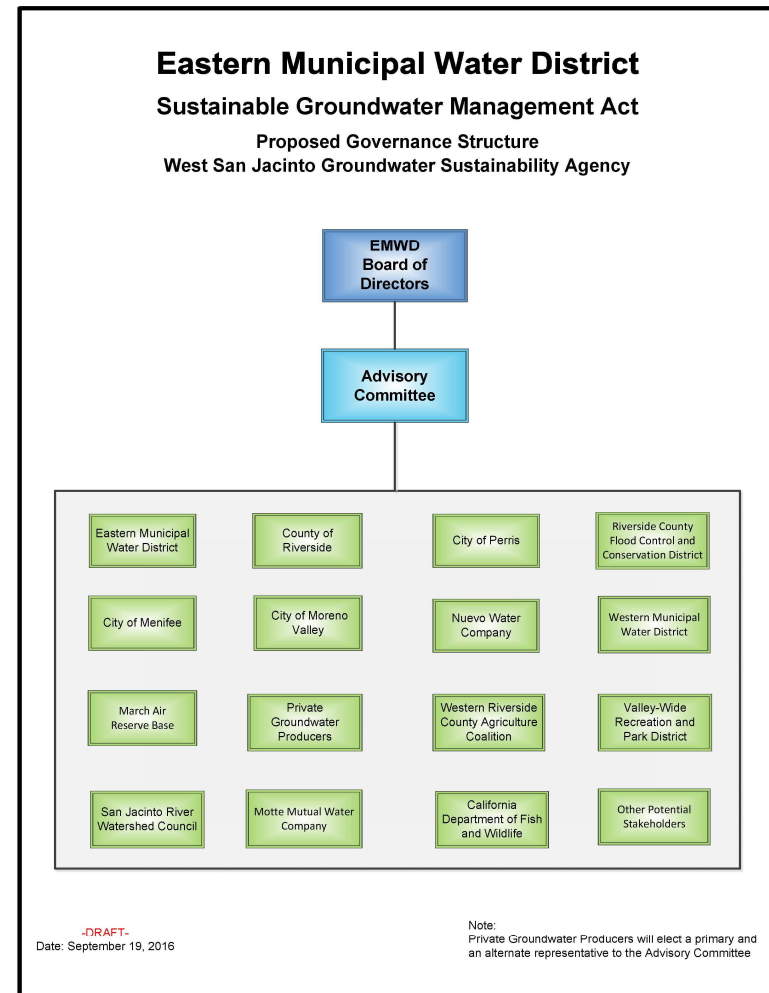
Eastern Municipal Water District

Sustainable Groundwater Management Act

Proposed Governance Structure
West San Jacinto Groundwater Sustainability Agency

EMWD Board of Directors

Advisory Committee

Eastern Municipal Water District

County of Riverside

City of Perris

Riverside County Flood Control and Conservation District

City of Menifee

City of Moreno Valley

Nuevo Water Company

Western Municipal Water District

March Air Reserve Base

Private Groundwater Producers

Western Riverside County Agriculture Coalition

Valley-Wide Recreation and Park District

San Jacinto River Watershed Council

Motte Mutual Water Company

California Department of Fish and Wildlife

Other Potential Stakeholders

-DRAFT-
Date: September 19, 2016

Note:
Private Groundwater Producers will elect a primary and an alternate representative to the Advisory Committee